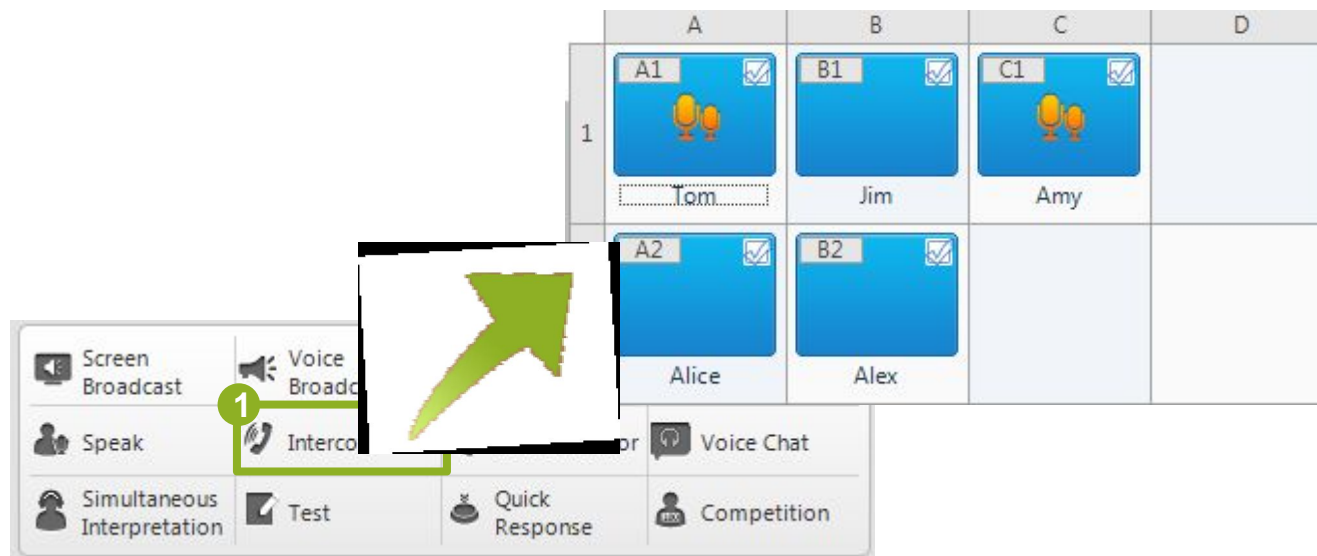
| | A | B | C | D |
|---|---|---|---|---|
| 1 | A1 Tom | B1 Jim | C1 Amy | |
| | A2 Alice | B2 Alex | | |

Screen Broadcast
Voice Broadc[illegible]
1
Speak
Interco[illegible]
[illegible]or
Voice Chat
Simultaneous Interpretation
Test
Quick Response
Competition